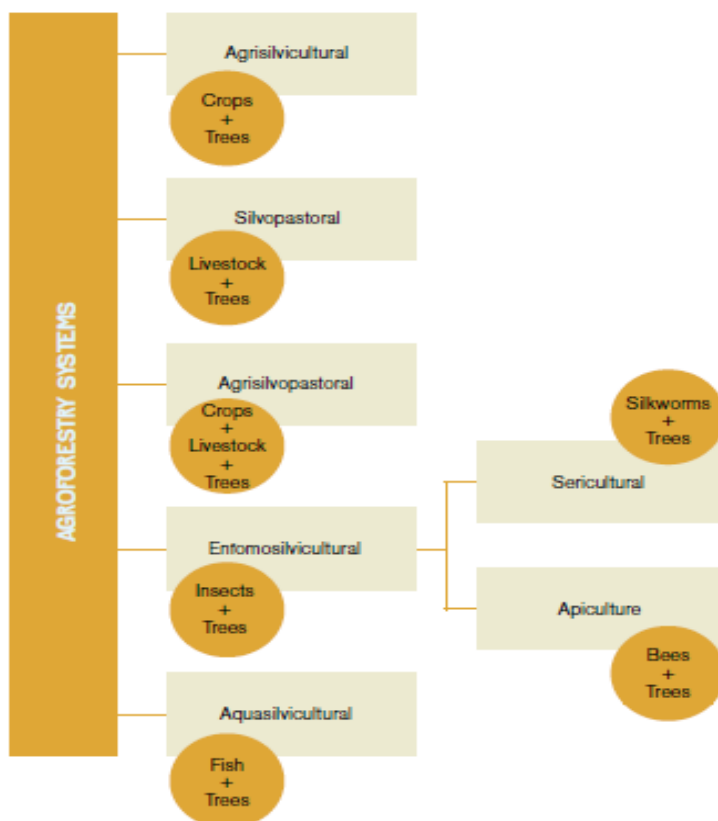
AGROFORESTRY SYSTEMS

Agrisilvicultural

Crops
+
Trees

Silvopastoral

Livestock
+
Trees

Agrisilvopastoral

Crops
+
Livestock
+
Trees

Entomosilvicultural

Insects
+
Trees

Aquasilvicultural

Fish
+
Trees

Silkworms
+
Trees

Sericultural

Apiculture

Bees
+
Trees